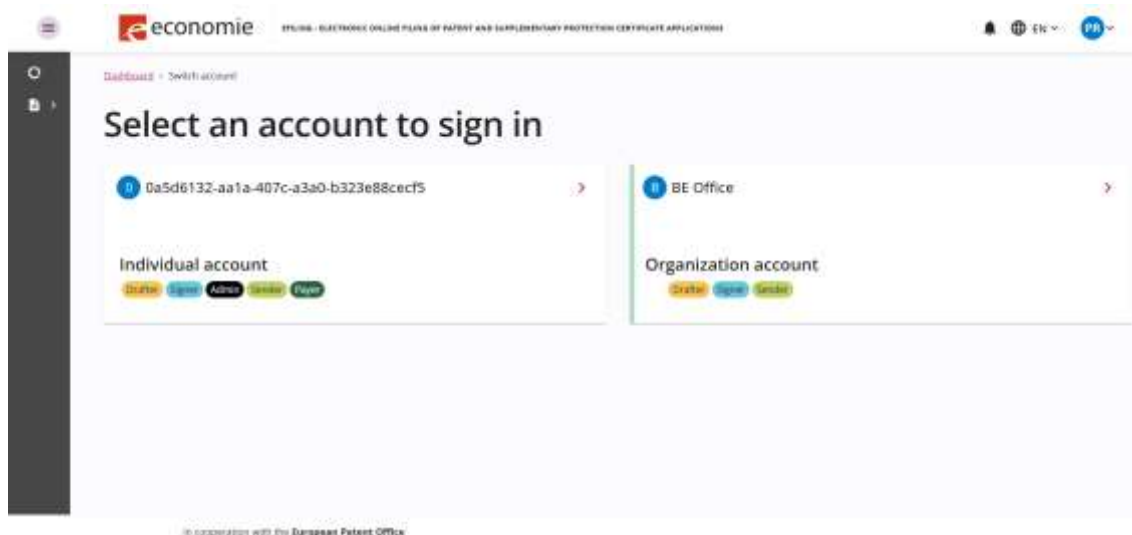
economie

EPILING - ELECTRONIC ONLINE FILING OF PATENT AND SUPPLEMENTARY PROTECTION CERTIFICATE APPLICATIONS

EN

PB

Dashboard › Switch account

Select an account to sign in

0 0a5d6132-aa1a-407c-a3a0-b323e88cecf5

Individual account

Drafter Signer Admin Sender Payer

B BE Office

Organization account

Drafter Signer Sender

In cooperation with the European Patent Office